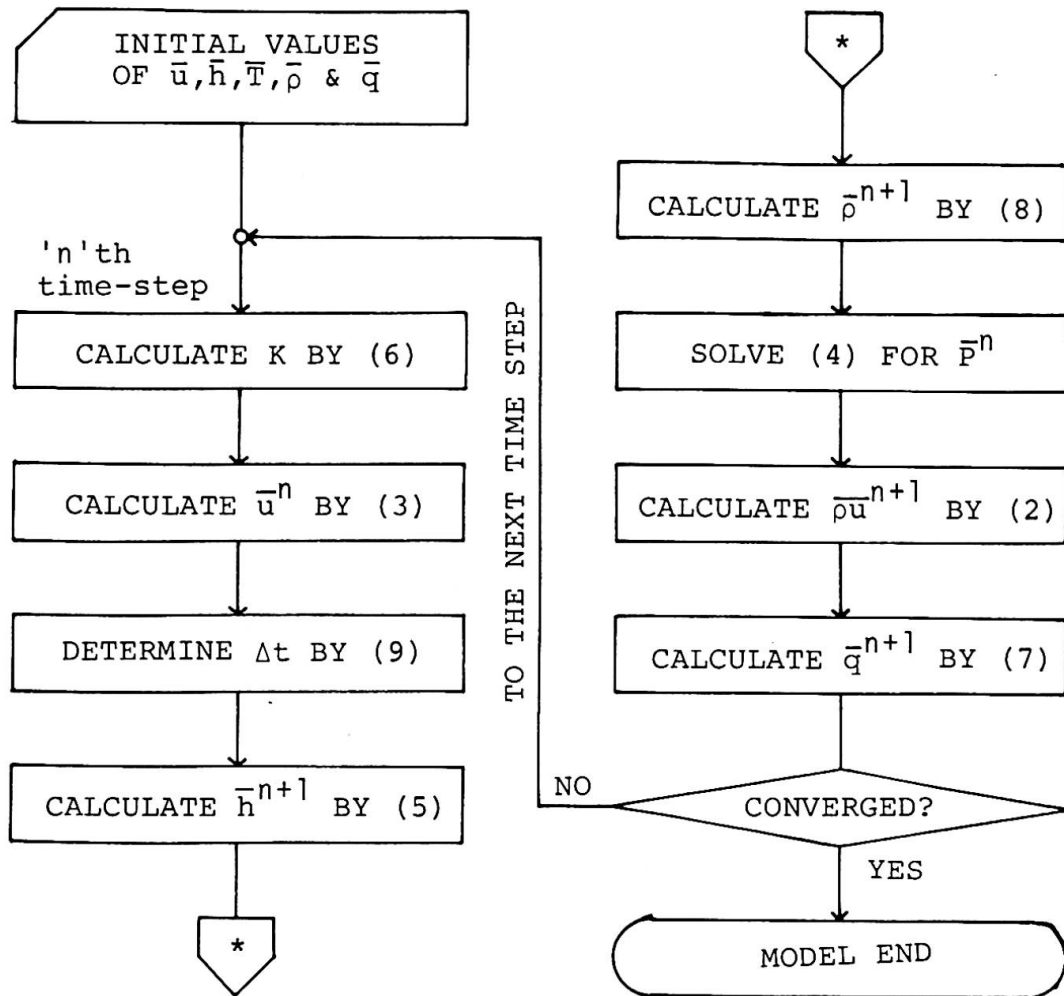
INITIAL VALUES OF $\overline{u}, \overline{h}, \overline{T}, \overline{\rho}$ & $\overline{q}$

'n'th time-step

CALCULATE K BY (6)

CALCULATE $\overline{u}^{n}$ BY (3)

DETERMINE $\Delta t$ BY (9)

CALCULATE $\overline{h}^{n+1}$ BY (5)

*

TO THE NEXT TIME STEP

*

CALCULATE $\overline{\rho}^{n+1}$ BY (8)

SOLVE (4) FOR $\overline{P}^{n}$

CALCULATE $\overline{\rho u}^{n+1}$ BY (2)

CALCULATE $\overline{q}^{n+1}$ BY (7)

NO

CONVERGED?

YES

MODEL END